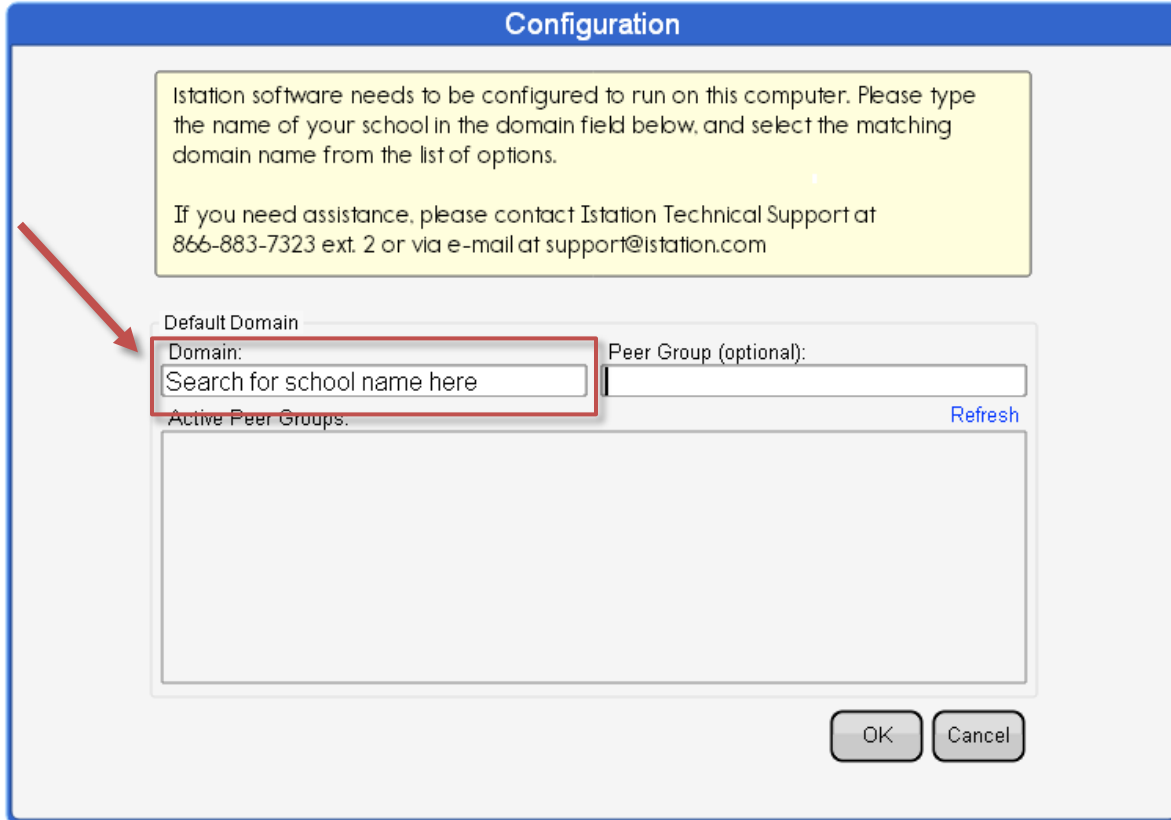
Configuration

Istation software needs to be configured to run on this computer. Please type the name of your school in the domain field below, and select the matching domain name from the list of options.

If you need assistance, please contact Istation Technical Support at 866-883-7323 ext. 2 or via e-mail at support@istation.com

Default Domain

Domain:

Search for school name here

Peer Group (optional):

Active Peer Groups:

Refresh

OK

Cancel